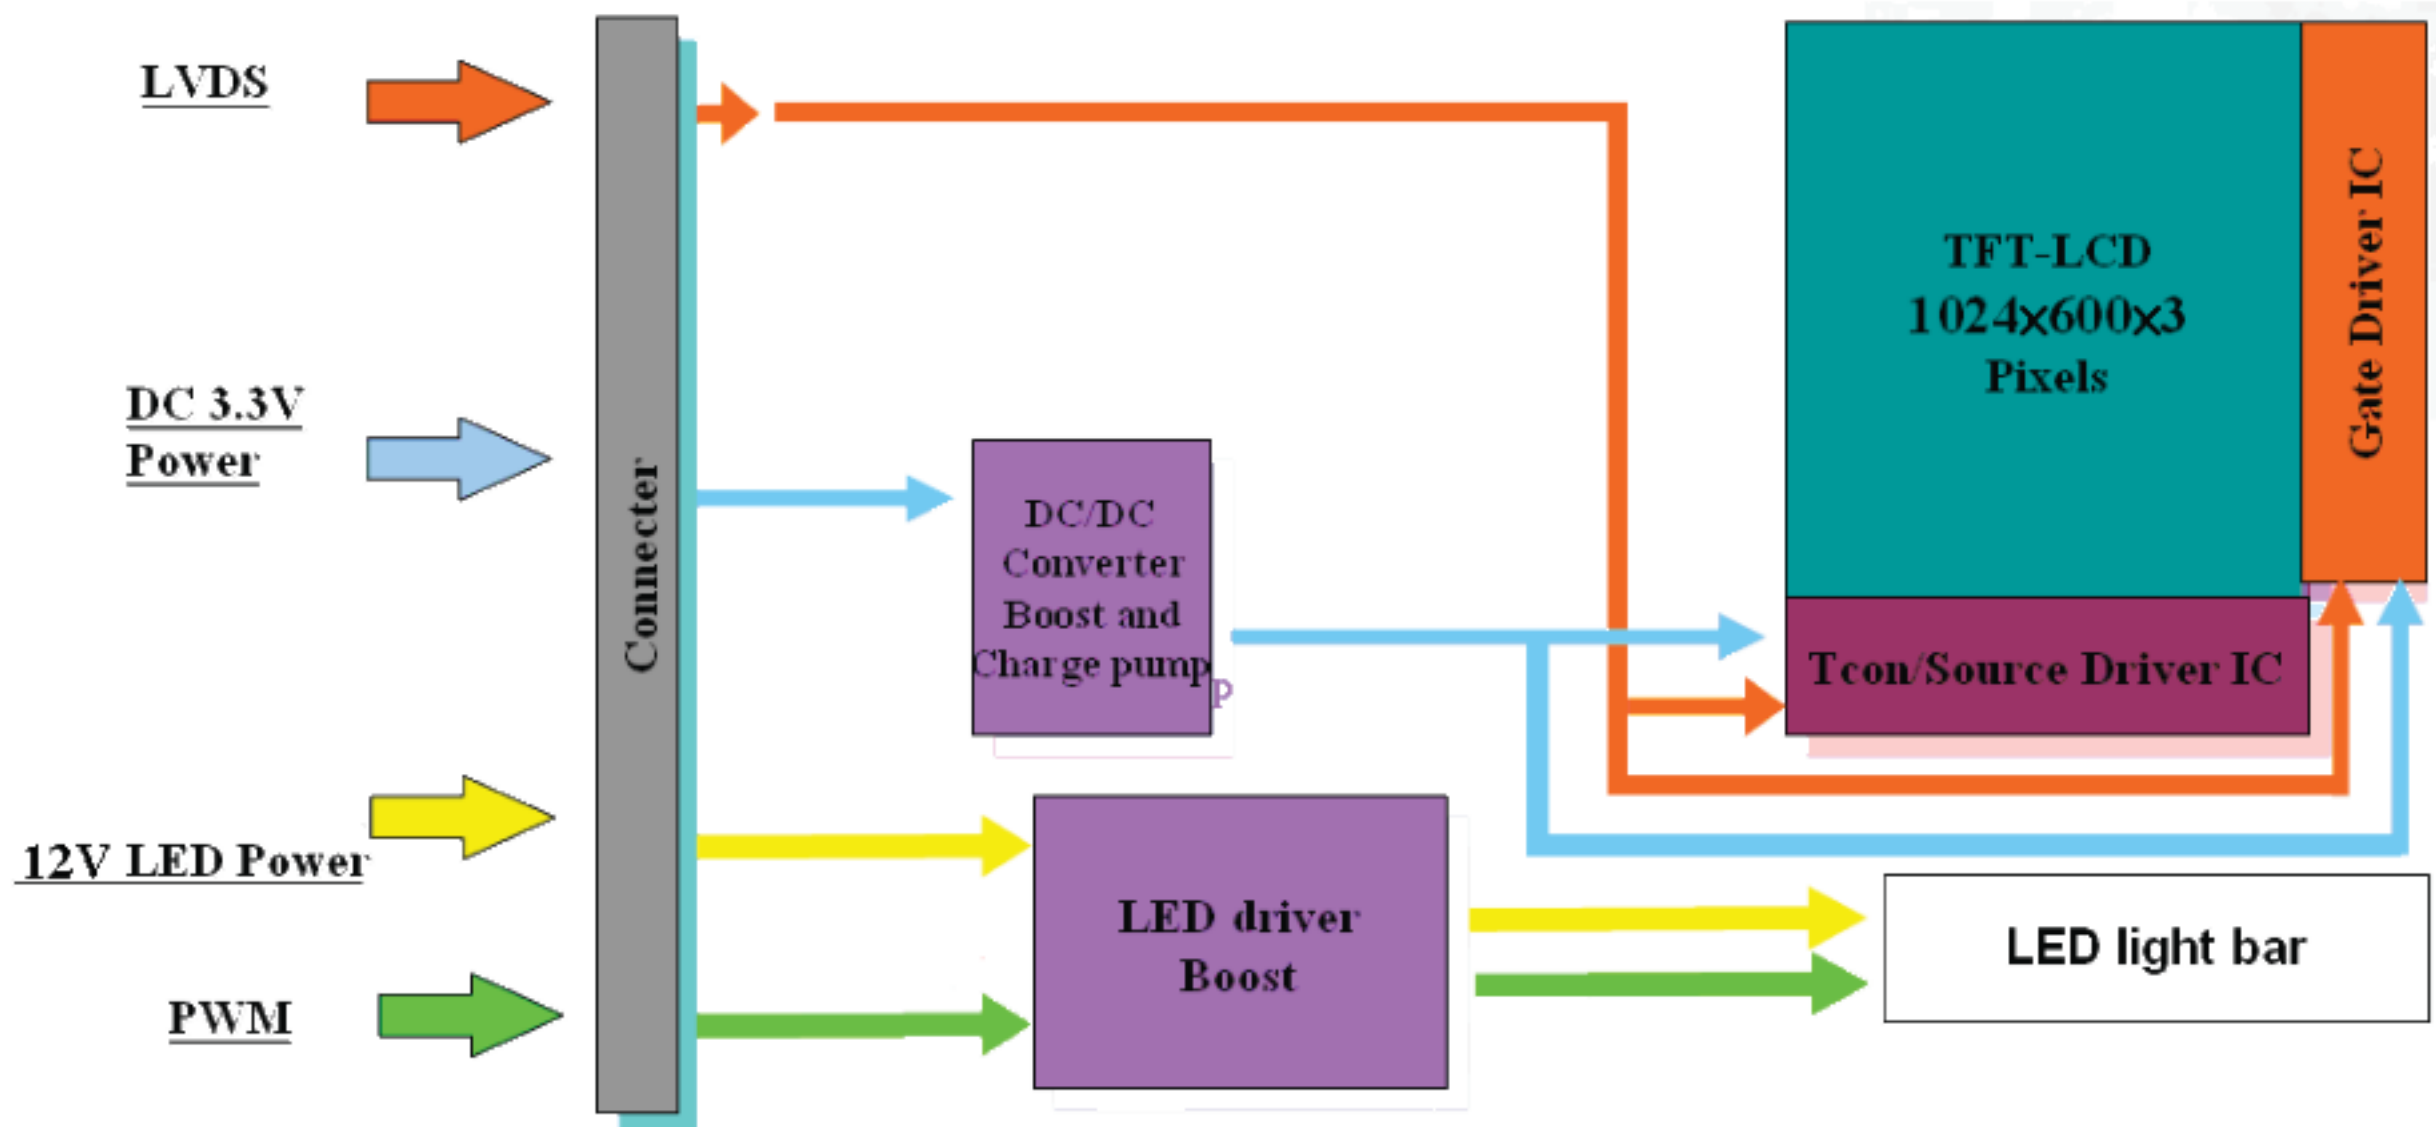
LVDS

DC 3.3V Power

12V LED Power

PWM

Connecter

DC/DC Converter Boost and Charge pump

LED driver Boost

TFT-LCD
$1024\times600\times3$
Pixels

Gate Driver IC

Tcon/Source Driver IC

LED light bar